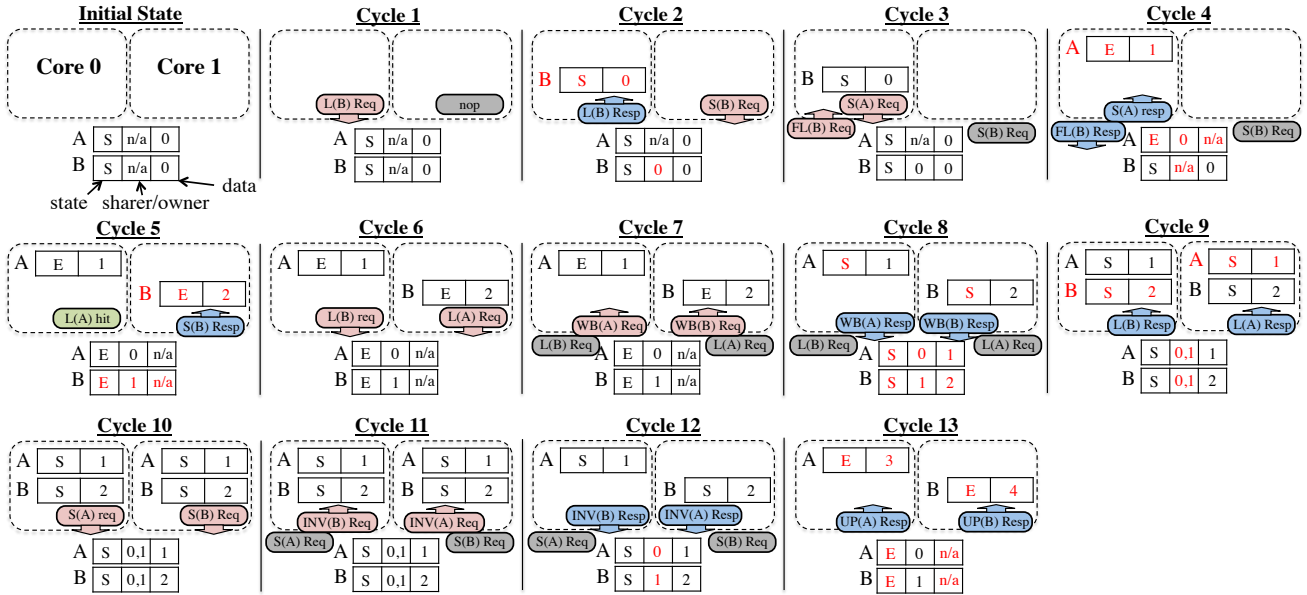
Initial State

Core 0 Core 1

| A | S | n/a | 0 |
|---|---|---|---|
| B | S | n/a | 0 |

state sharer/owner data

Cycle 1

L(B) Req nop

| A | S | n/a | 0 |
|---|---|---|---|
| B | S | n/a | 0 |

Cycle 2

| B | S | 0 |
|---|---|---|

L(B) Resp S(B) Req

| A | S | n/a | 0 |
|---|---|---|---|
| B | S | 0 | 0 |

Cycle 3

| B | S | 0 |
|---|---|---|

FL(B) Req S(A) Req S(B) Req

| A | S | n/a | 0 |
|---|---|---|---|
| B | S | 0 | 0 |

Cycle 4

| A | E | 1 |
|---|---|---|

S(A) resp FL(B) Resp S(B) Req

| A | E | 0 | n/a |
|---|---|---|---|
| B | S | n/a | 0 |

Cycle 5

| A | E | 1 |
|---|---|---|

| B | E | 2 |
|---|---|---|

L(A) hit S(B) Resp

| A | E | 0 | n/a |
|---|---|---|---|
| B | E | 1 | n/a |

Cycle 6

| A | E | 1 |
|---|---|---|

| B | E | 2 |
|---|---|---|

L(B) req L(A) Req

| A | E | 0 | n/a |
|---|---|---|---|
| B | E | 1 | n/a |

Cycle 7

| A | E | 1 |
|---|---|---|

| B | E | 2 |
|---|---|---|

WB(A) Req WB(B) Req L(B) Req L(A) Req

| A | E | 0 | n/a |
|---|---|---|---|
| B | E | 1 | n/a |

Cycle 8

| A | S | 1 |
|---|---|---|

| B | S | 2 |
|---|---|---|

WB(A) Resp WB(B) Resp L(B) Req L(A) Req

| A | S | 0 | 1 |
|---|---|---|---|
| B | S | 1 | 2 |

Cycle 9

| A | S | 1 |
|---|---|---|
| B | S | 2 |

| A | S | 1 |
|---|---|---|
| B | S | 2 |

L(B) Resp L(A) Resp

| A | S | 0,1 | 1 |
|---|---|---|---|
| B | S | 0,1 | 2 |

Cycle 10

| A | S | 1 |
|---|---|---|
| B | S | 2 |

| A | S | 1 |
|---|---|---|
| B | S | 2 |

S(A) req S(B) Req

| A | S | 0,1 | 1 |
|---|---|---|---|
| B | S | 0,1 | 2 |

Cycle 11

| A | S | 1 |
|---|---|---|
| B | S | 2 |

| A | S | 1 |
|---|---|---|
| B | S | 2 |

INV(B) Req INV(A) Req S(A) Req S(B) Req

| A | S | 0,1 | 1 |
|---|---|---|---|
| B | S | 0,1 | 2 |

Cycle 12

| A | S | 1 |
|---|---|---|

| B | S | 2 |
|---|---|---|

INV(B) Resp INV(A) Resp S(A) Req S(B) Req

| A | S | 0 | 1 |
|---|---|---|---|
| B | S | 1 | 2 |

Cycle 13

| A | E | 3 |
|---|---|---|

| B | E | 4 |
|---|---|---|

UP(A) Resp UP(B) Resp

| A | E | 0 | n/a |
|---|---|---|---|
| B | E | 1 | n/a |